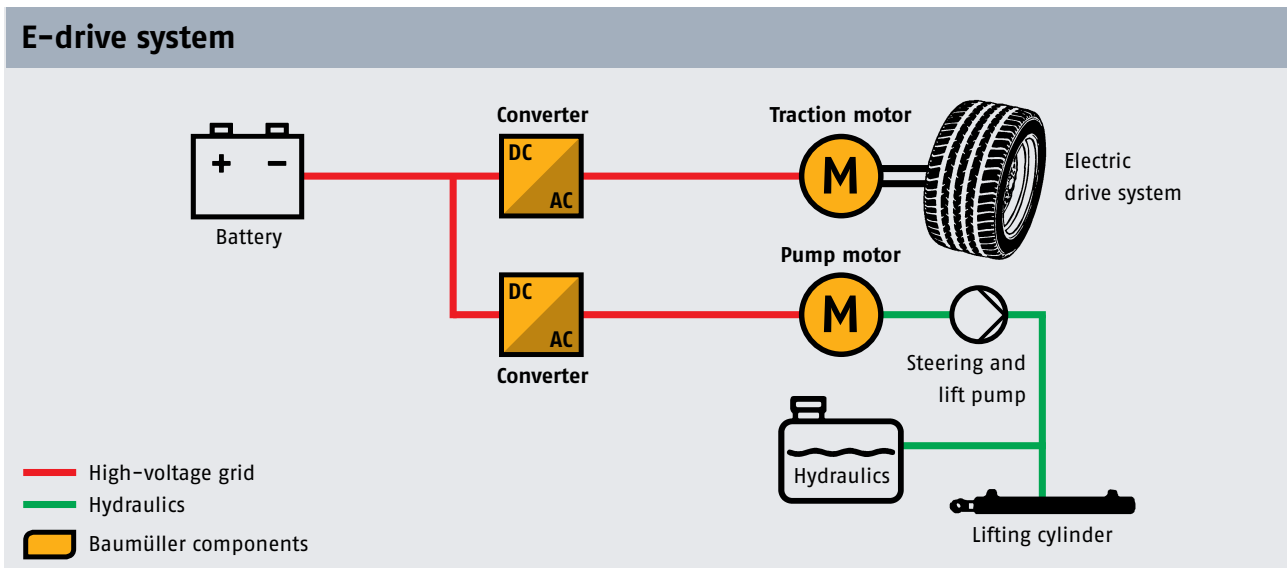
E-drive system

Battery

+ −

Converter

DC
AC

Traction motor

M

Electric drive system

Pump motor

DC
AC

Converter

M

Steering and lift pump

Hydraulics

Lifting cylinder

High-voltage grid
Hydraulics
Baumüller components